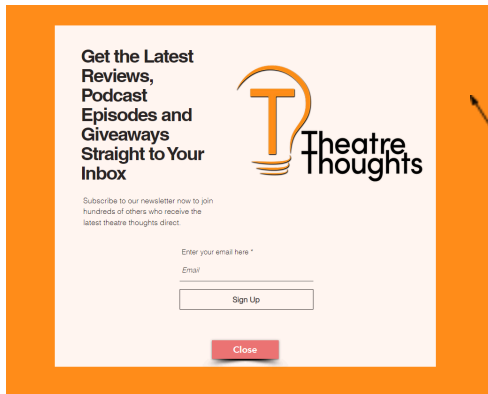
Get the Latest Reviews, Podcast Episodes and Giveaways Straight to Your Inbox

T Theatre Thoughts

Subscribe to our newsletter now to join hundreds of others who receive the latest theatre thoughts direct.

Enter your email here *

Email

Sign Up

Close